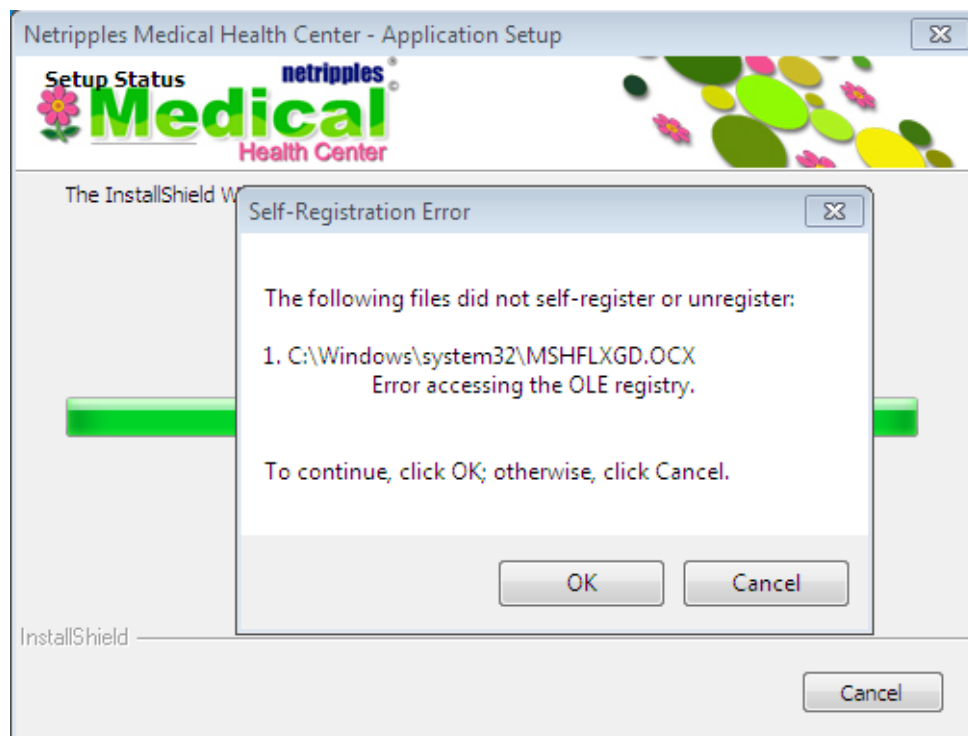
Netripples Medical Health Center - Application Setup

Setup Status

netripples®

Medical©

Health Center

The InstallShield W

Self-Registration Error

The following files did not self-register or unregister:

1. C:\Windows\system32\MSHFLXGD.OCX
Error accessing the OLE registry.

To continue, click OK; otherwise, click Cancel.

OK

Cancel

InstallShield

Cancel